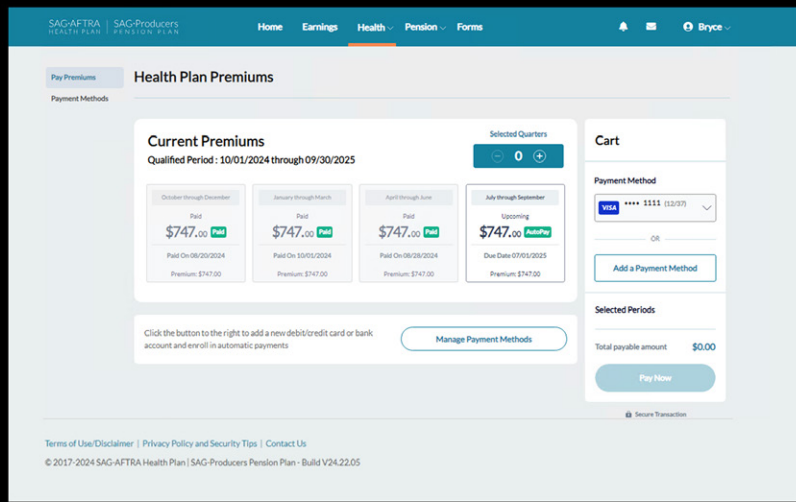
SAG-AFTRA HEALTH PLAN | SAG-Producers PENSION PLAN

Home Earnings Health Pension Forms

Bryce

Pay Premiums

Payment Methods

Health Plan Premiums

Current Premiums

Qualified Period : 10/01/2024 through 09/30/2025

Selected Quarters

0

| October through December | January through March | April through June | July through September |
|---|---|---|---|
| Paid | Paid | Paid | Upcoming |
| \$747.00 Paid | \$747.00 Paid | \$747.00 Paid | \$747.00 AutoPay |
| Paid On 08/20/2024 | Paid On 10/01/2024 | Paid On 08/28/2024 | Due Date 07/01/2025 |
| Premium: \$747.00 | Premium: \$747.00 | Premium: \$747.00 | Premium: \$747.00 |

Click the button to the right to add a new debit/credit card or bank account and enroll in automatic payments

Manage Payment Methods

Cart

Payment Method

VISA •••• 1111 (12/37)

OR

Add a Payment Method

Selected Periods

Total payable amount \$0.00

Pay Now

Secure Transaction

Terms of Use/Disclaimer | Privacy Policy and Security Tips | Contact Us

© 2017-2024 SAG-AFTRA Health Plan | SAG-Producers Pension Plan - Build V24.22.05